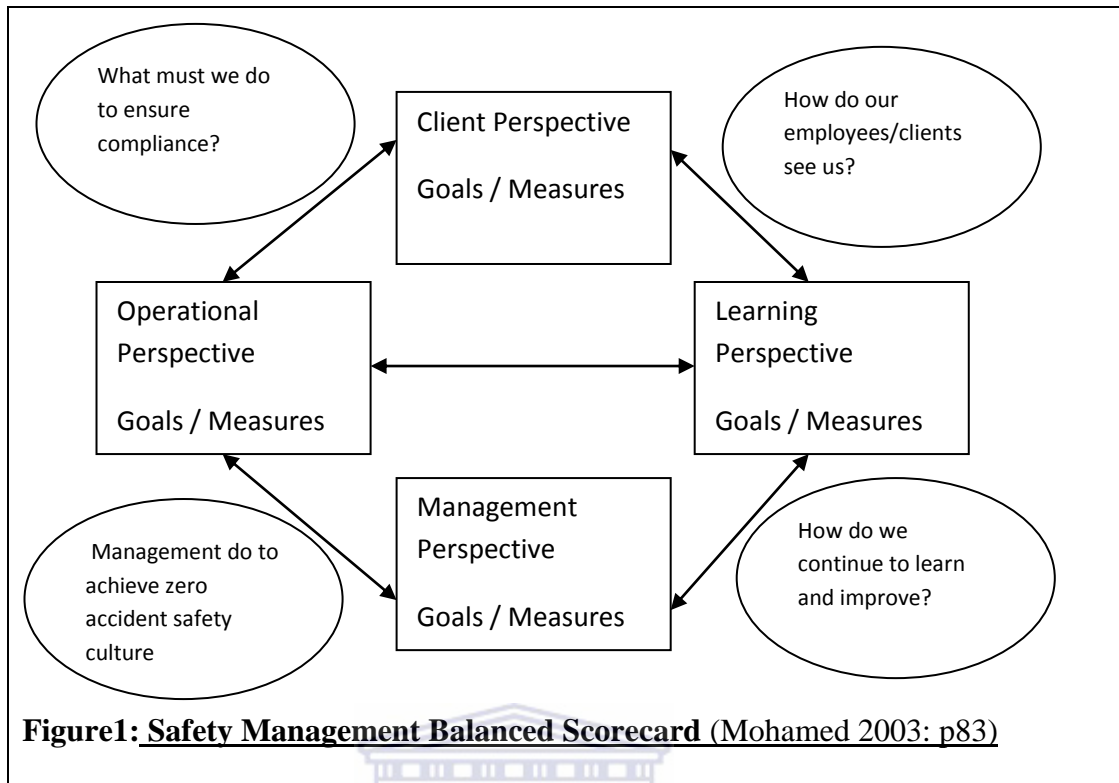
What must we do to ensure compliance?

Client Perspective

Goals / Measures

How do our employees/clients see us?

Operational Perspective

Goals / Measures

Learning Perspective

Goals / Measures

Management do to achieve zero accident safety culture

Management Perspective

Goals / Measures

How do we continue to learn and improve?

Figure1: Safety Management Balanced Scorecard (Mohamed 2003: p83)